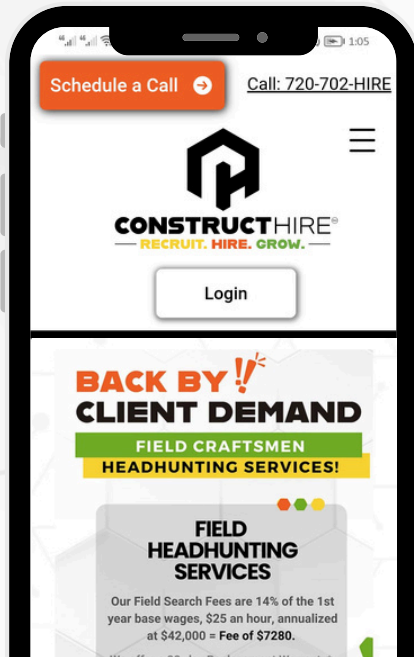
1:05

Schedule a Call

Call: 720-702-HIRE

CONSTRUCTHIRE®
RECRUIT. HIRE. GROW.

Login

BACK BY
CLIENT DEMAND
FIELD CRAFTSMEN
HEADHUNTING SERVICES!

FIELD
HEADHUNTING
SERVICES

Our Field Search Fees are 14% of the 1st year base wages, $25 an hour, annualized at $42,000 = Fee of $7280.

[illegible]